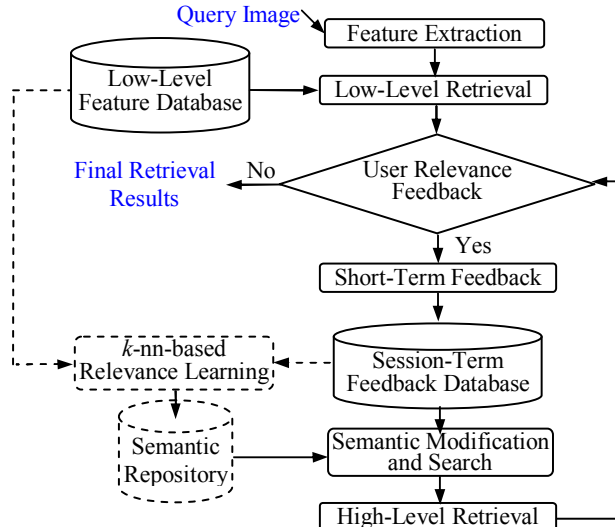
Query Image
Feature Extraction
Low-Level Feature Database
Low-Level Retrieval
Final Retrieval Results
No
User Relevance Feedback
Yes
Short-Term Feedback
$k$-nn-based Relevance Learning
Session-Term Feedback Database
Semantic Repository
Semantic Modification and Search
High-Level Retrieval